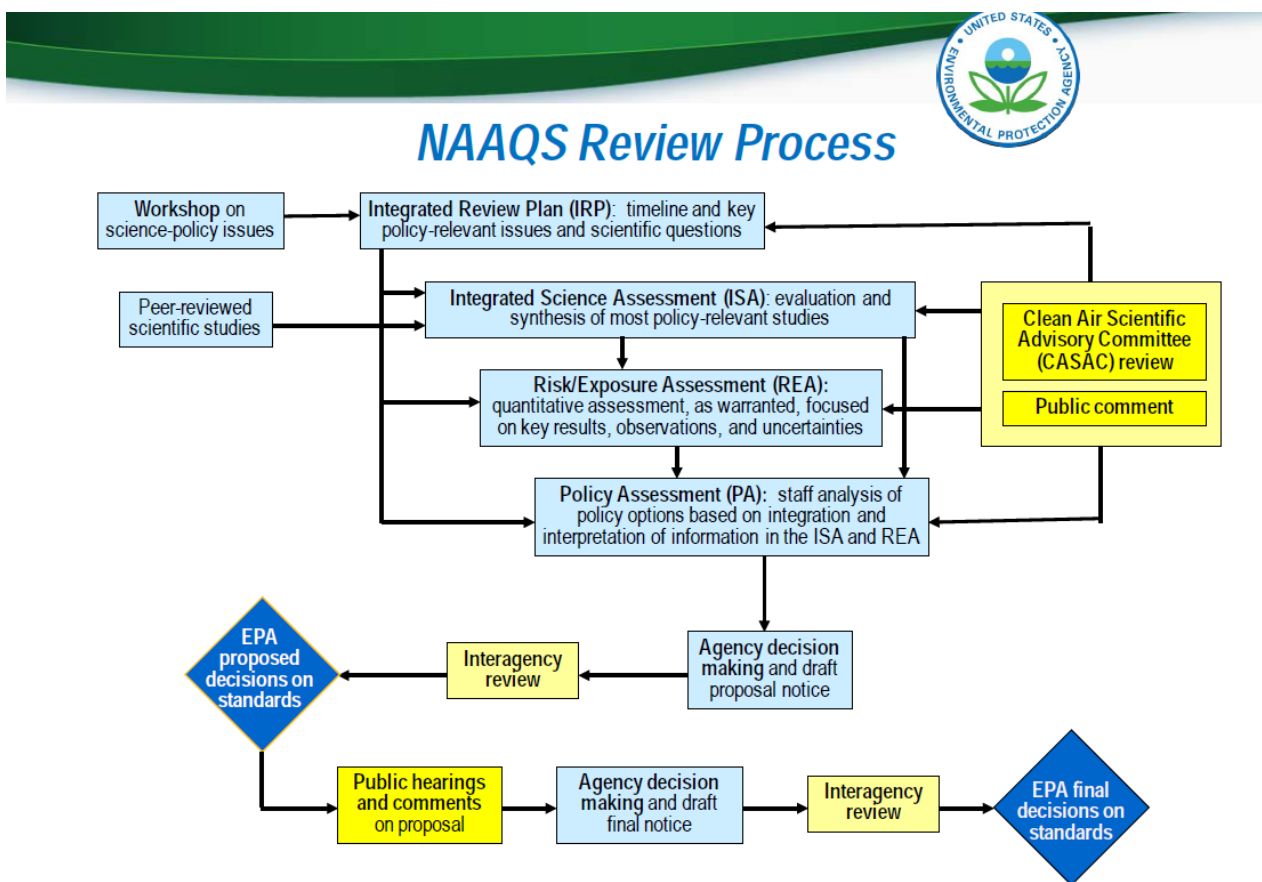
UNITED STATES ENVIRONMENTAL PROTECTION AGENCY

NAAQS Review Process

Workshop on science-policy issues

Integrated Review Plan (IRP): timeline and key policy-relevant issues and scientific questions

Peer-reviewed scientific studies

Integrated Science Assessment (ISA): evaluation and synthesis of most policy-relevant studies

Clean Air Scientific Advisory Committee (CASAC) review

Public comment

Risk/Exposure Assessment (REA): quantitative assessment, as warranted, focused on key results, observations, and uncertainties

Policy Assessment (PA): staff analysis of policy options based on integration and interpretation of information in the ISA and REA

EPA proposed decisions on standards

Interagency review

Agency decision making and draft proposal notice

Public hearings and comments on proposal

Agency decision making and draft final notice

Interagency review

EPA final decisions on standards